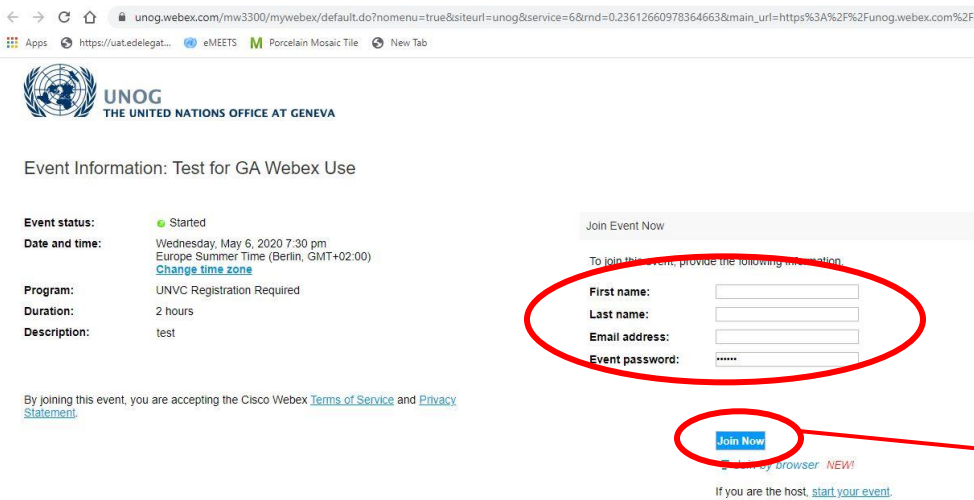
unog.webex.com/mw3300/mywebex/default.do?nomenu=true&siteurl=unog&service=6&rnd=0.23612660978364663&main_url=https%3A%2F%2Funog.webex.com%2F

Apps https://uat.edelegat... eMEETS Porcelain Mosaic Tile New Tab

UNOG
THE UNITED NATIONS OFFICE AT GENEVA

Event Information: Test for GA Webex Use

| | |
|---|---|
| Event status: | Started |
| Date and time: | Wednesday, May 6, 2020 7:30 pm Europe Summer Time (Berlin, GMT+02:00) Change time zone |
| Program: | UNVC Registration Required |
| Duration: | 2 hours |
| Description: | test |

By joining this event, you are accepting the Cisco Webex Terms of Service and Privacy Statement.

Join Event Now

To join this event, provide the following information.

First name:
Last name:
Email address:
Event password: ••••••

Join Now

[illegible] by browser NEW!

If you are the host, start your event.